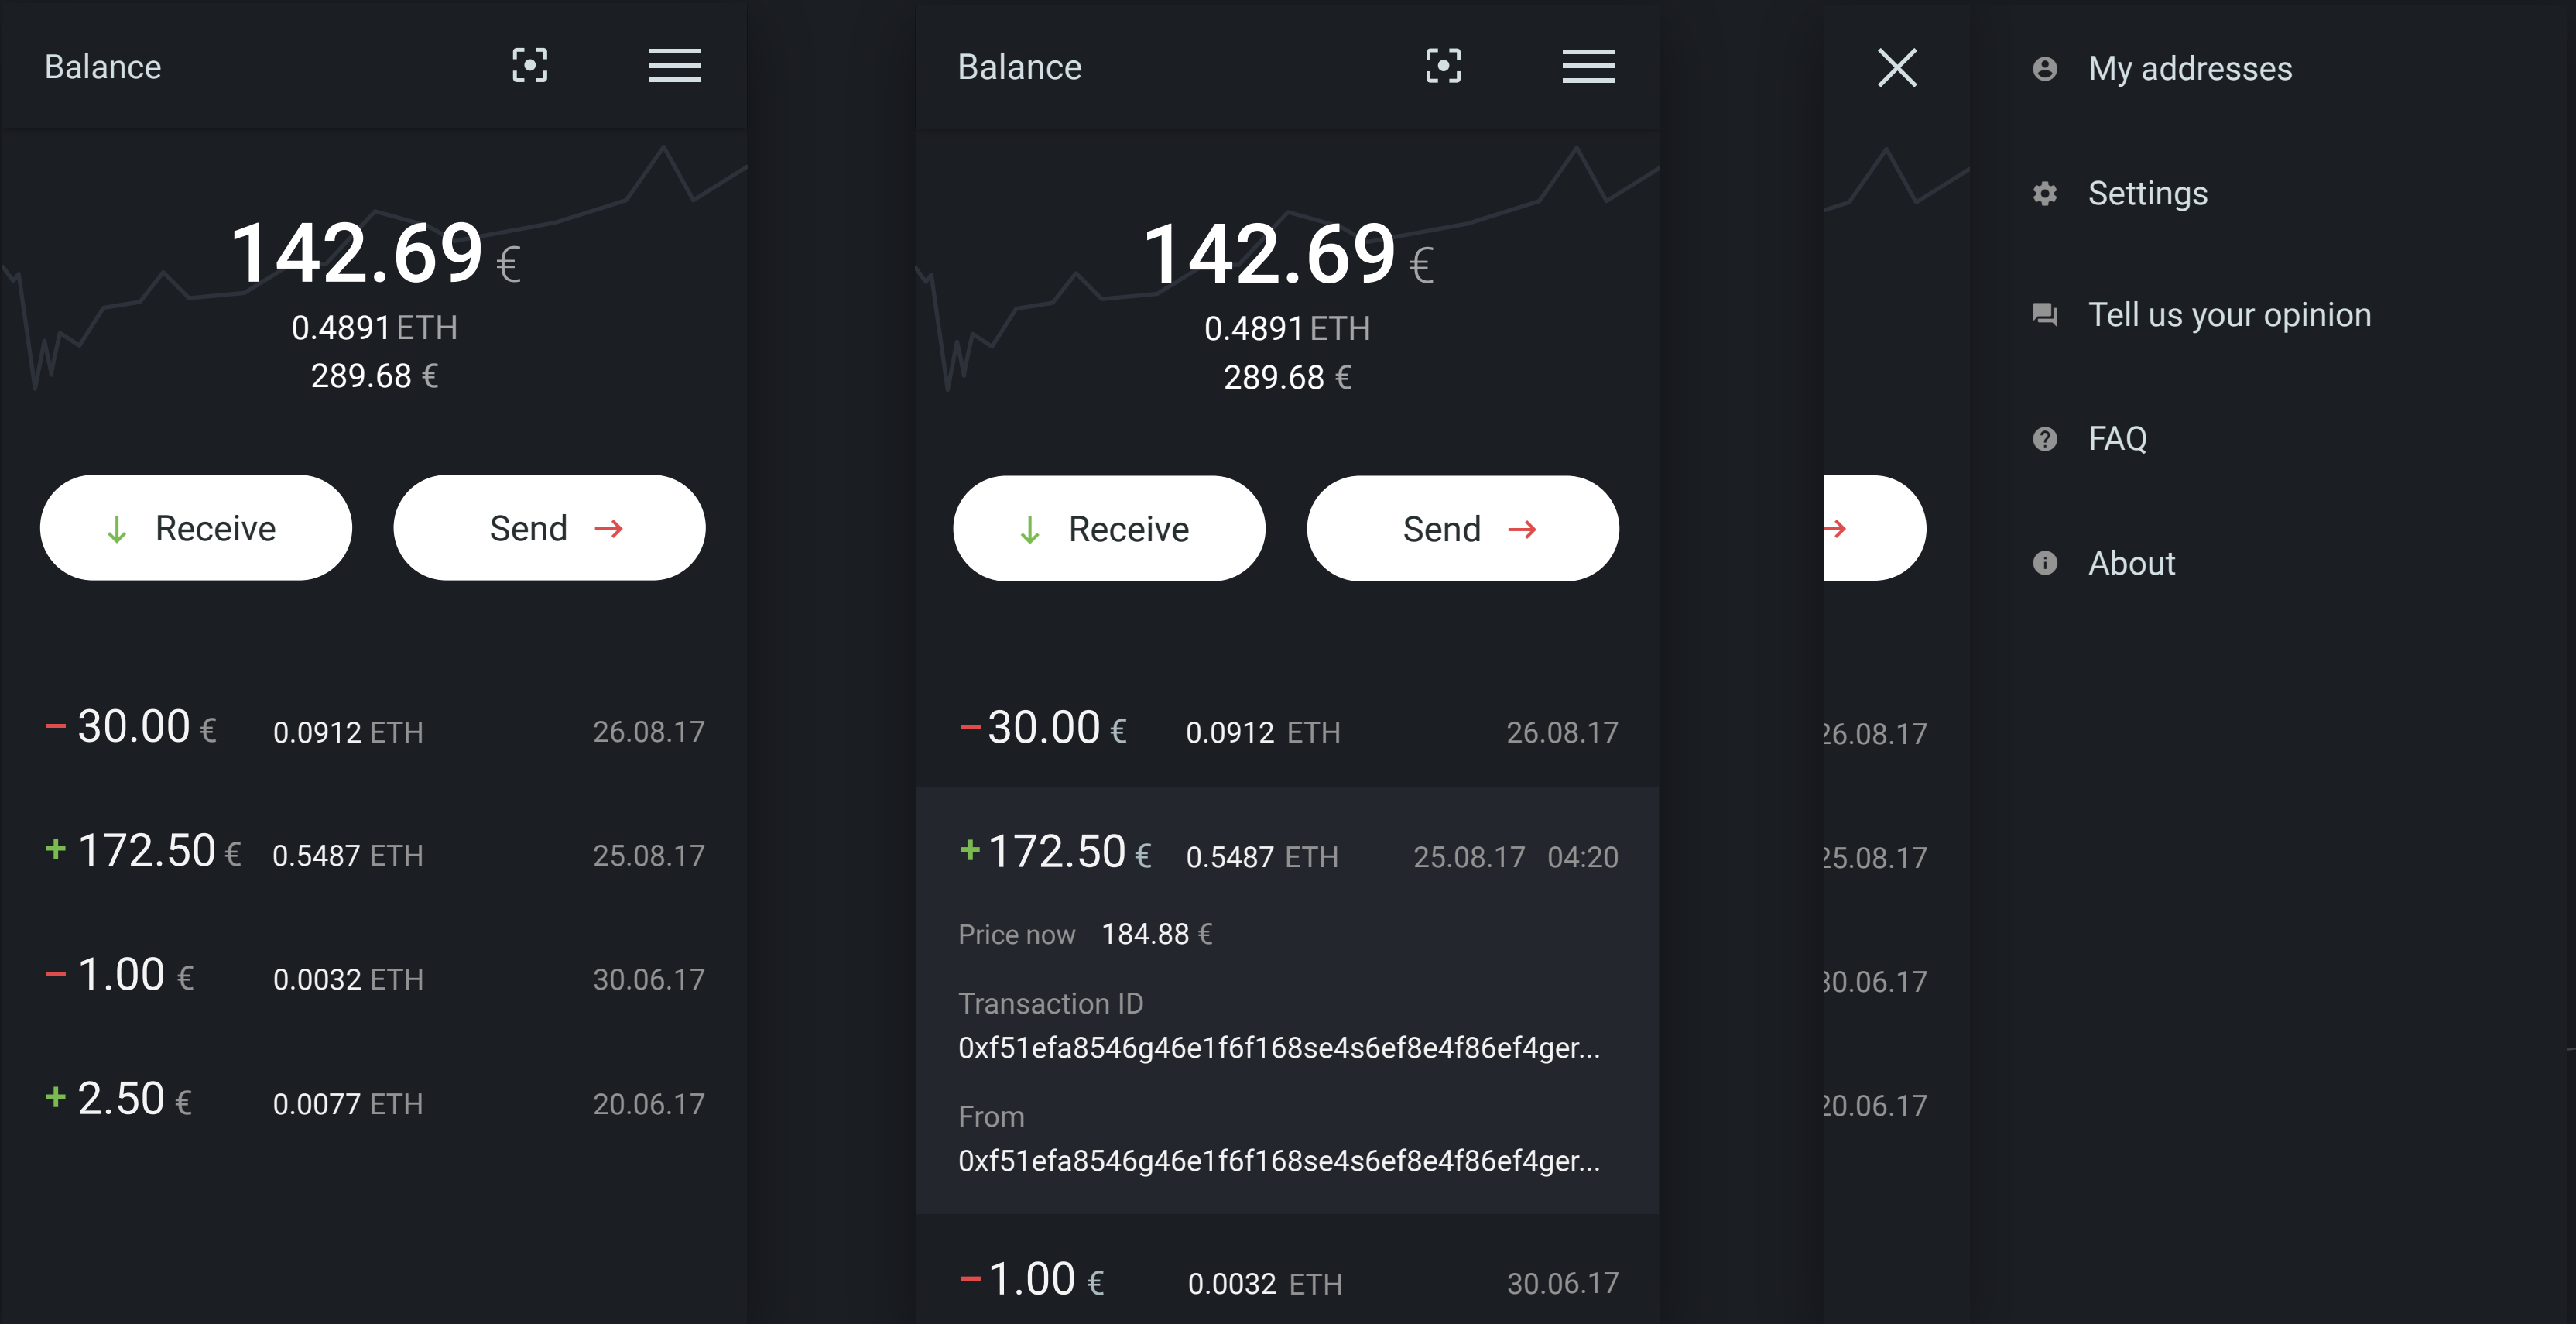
Balance

142.69 €
0.4891 ETH
289.68 €

Receive
Send

– 30.00 € 0.0912 ETH 26.08.17
+ 172.50 € 0.5487 ETH 25.08.17
– 1.00 € 0.0032 ETH 30.06.17
+ 2.50 € 0.0077 ETH 20.06.17

Balance

142.69 €
0.4891 ETH
289.68 €

Receive
Send

– 30.00 € 0.0912 ETH 26.08.17
+ 172.50 € 0.5487 ETH 25.08.17 04:20
Price now 184.88 €
Transaction ID
0xf51efa8546g46e1f6f168se4s6ef8e4f86ef4ger...
From
0xf51efa8546g46e1f6f168se4s6ef8e4f86ef4ger...
– 1.00 € 0.0032 ETH 30.06.17

26.08.17
25.08.17
30.06.17
20.06.17

My addresses
Settings
Tell us your opinion
FAQ
About